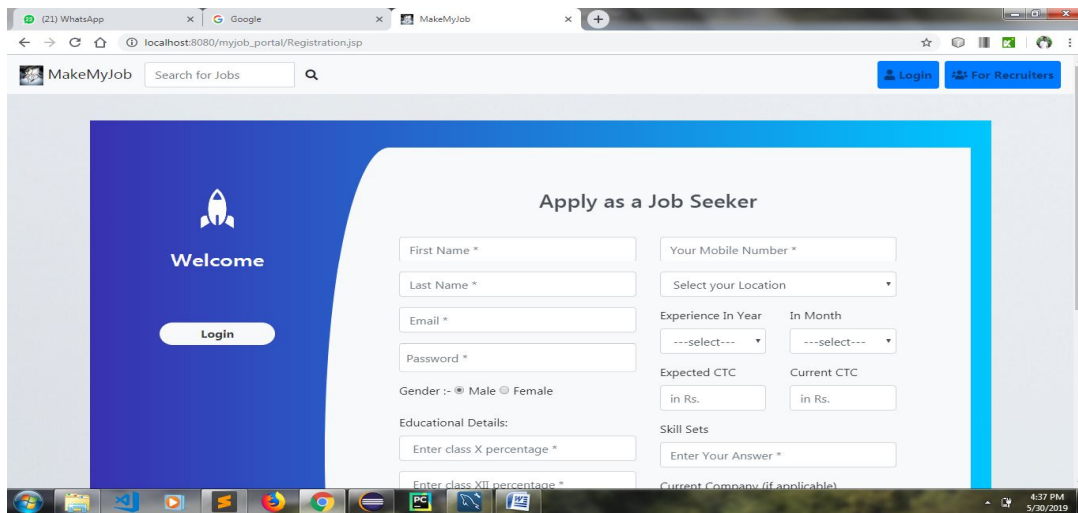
(21) WhatsApp
Google
MakeMyJob
localhost:8080/myjob_portal/Registration.jsp

MakeMyJob Search for Jobs
Login For Recruiters

Welcome

Login

Apply as a Job Seeker

First Name *
Last Name *
Email *
Password *
Gender :- Male Female
Educational Details:
Enter class X percentage *
Enter class XII percentage *

Your Mobile Number *
Select your Location
Experience In Year
In Month
---select---
---select---
Expected CTC
Current CTC
in Rs.
in Rs.
Skill Sets
Enter Your Answer *
Current Company (if applicable)

4:37 PM
5/30/2019